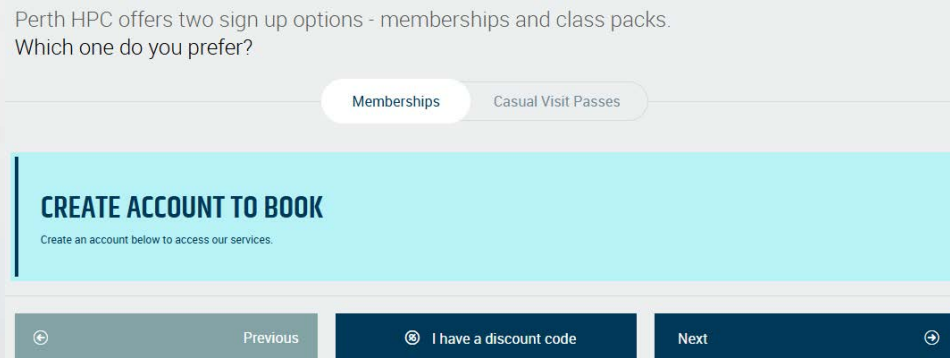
Perth HPC offers two sign up options - memberships and class packs.
Which one do you prefer?

Memberships Casual Visit Passes

CREATE ACCOUNT TO BOOK

Create an account below to access our services.

Previous

I have a discount code

Next